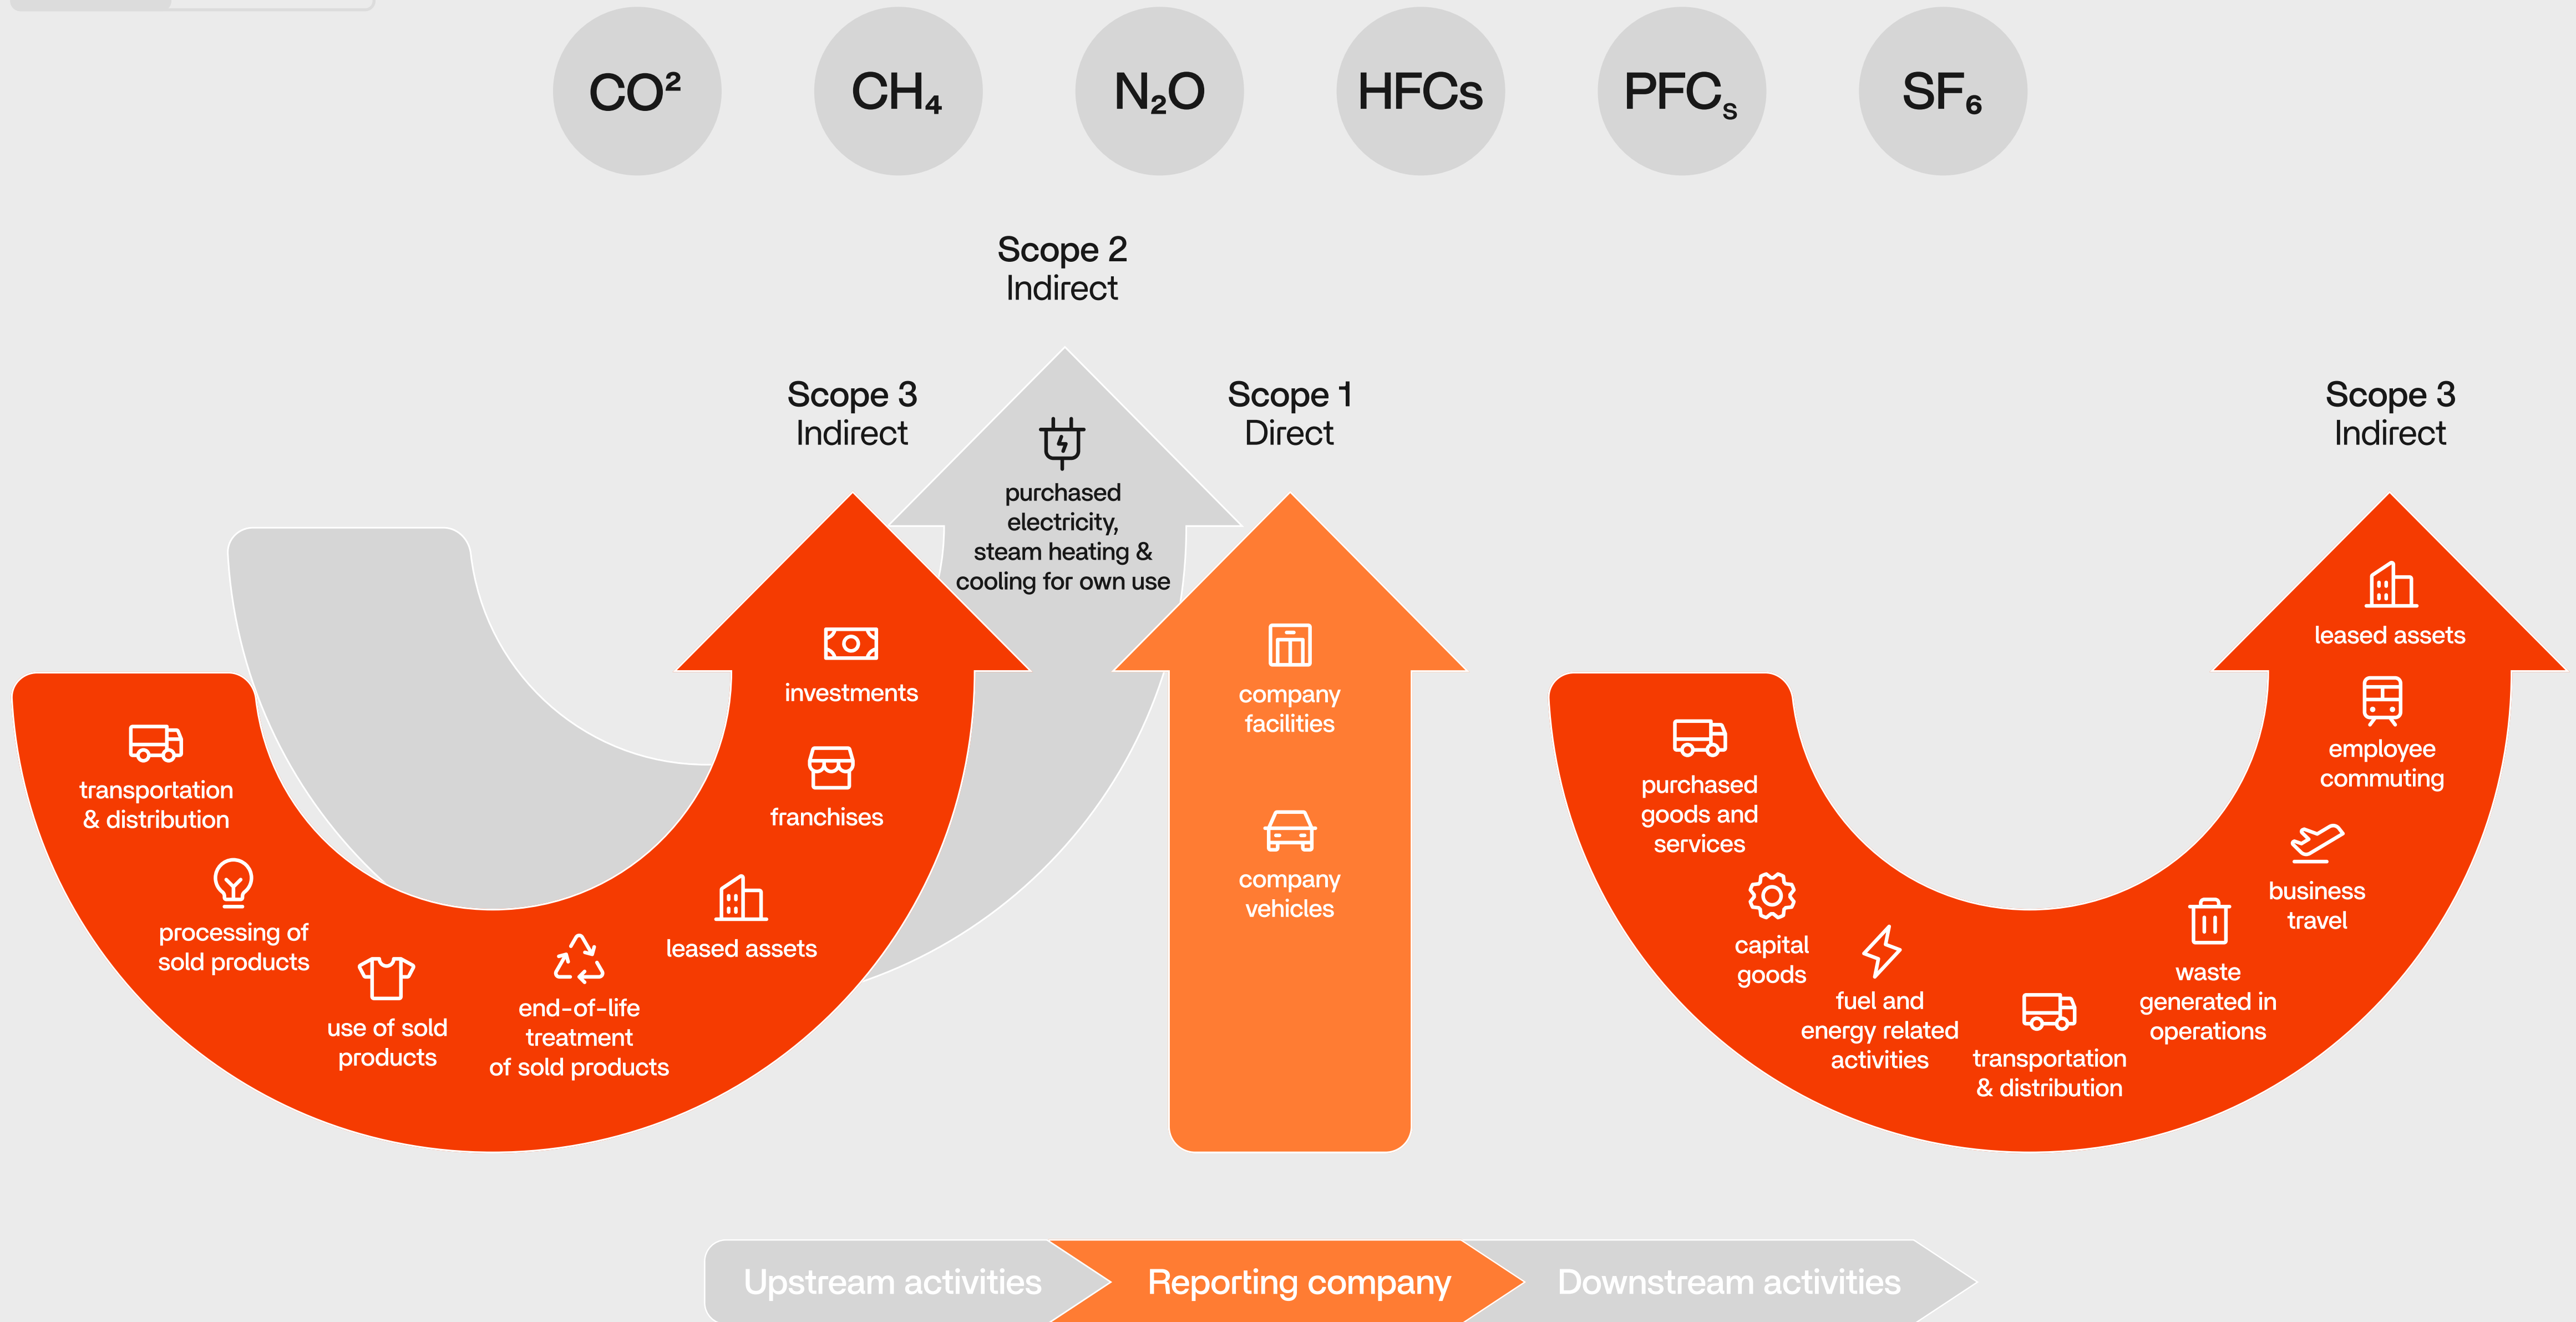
$CO^2$ $CH_4$ $N_2O$ HFCs $PFC_s$ $SF_6$

Scope 2
Indirect

purchased electricity, steam heating & cooling for own use

Scope 3
Indirect

investments

franchises

leased assets

end-of-life treatment of sold products

use of sold products

processing of sold products

transportation & distribution

Scope 1
Direct

company facilities

company vehicles

Scope 3
Indirect

leased assets

employee commuting

business travel

waste generated in operations

transportation & distribution

fuel and energy related activities

capital goods

purchased goods and services

Upstream activities
Reporting company
Downstream activities